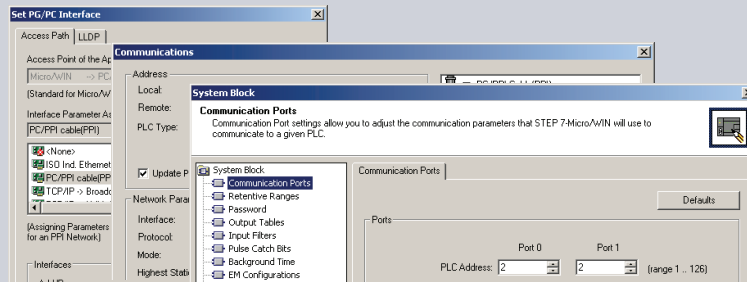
Set PG/PC Interface

Access Path | LLDP

Access Point of the Ap

Micro/WIN --> PC

(Standard for Micro/W

Interface Parameter As

PC/PPI cable(PPI)

<None>
ISO Ind. Etherne
PC/PPI cable(PP
TCP/IP -> Broadc

(Assigning Parameters for an PPI Network)

Interfaces

Communications

Address

Local:

Remote:

PLC Type:

Update P

Network Para

Interface:

Protocol:

Mode:

Highest Stati

PC/PPI cable(PPI)

System Block

Communication Ports

Communication Port settings allow you to adjust the communication parameters that STEP 7-Micro/WIN will use to communicate to a given PLC.

System Block
Communication Ports
Retentive Ranges
Password
Output Tables
Input Filters
Pulse Catch Bits
Background Time
EM Configurations

Communication Ports

Defaults

Ports

Port 0

Port 1

PLC Address: 2 2 (range 1 .. 126)